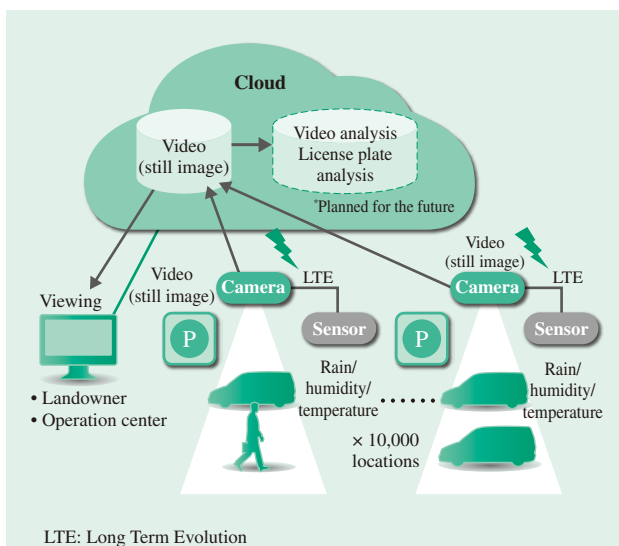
Cloud

Video (still image)

Video analysis License plate analysis

*Planned for the future

Viewing

Video (still image)

LTE

Camera

Sensor

P

Video (still image)

LTE

Camera

Sensor

P

• Landowner
• Operation center

Rain/ humidity/ temperature

Rain/ humidity/ temperature

× 10,000 locations

LTE: Long Term Evolution